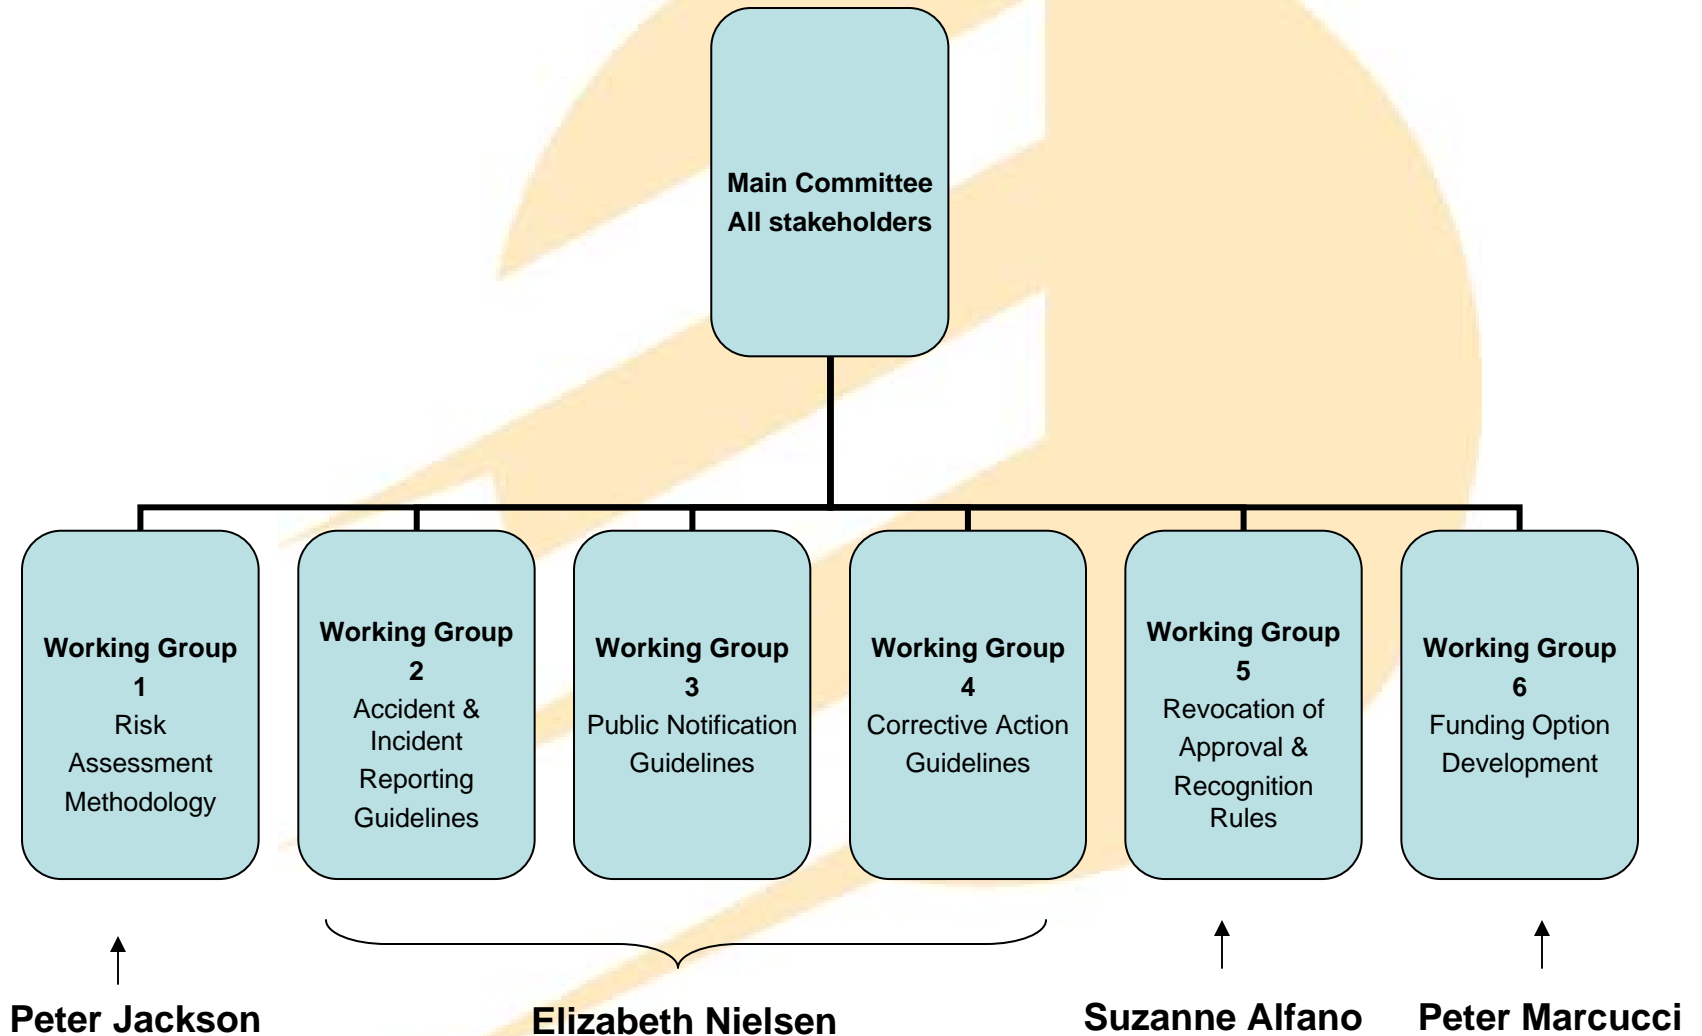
Main Committee
All stakeholders

Working Group 1
Risk Assessment Methodology

Working Group 2
Accident & Incident Reporting Guidelines

Working Group 3
Public Notification Guidelines

Working Group 4
Corrective Action Guidelines

Working Group 5
Revocation of Approval & Recognition Rules

Working Group 6
Funding Option Development

Peter Jackson

Elizabeth Nielsen

Suzanne Alfano

Peter Marcucci